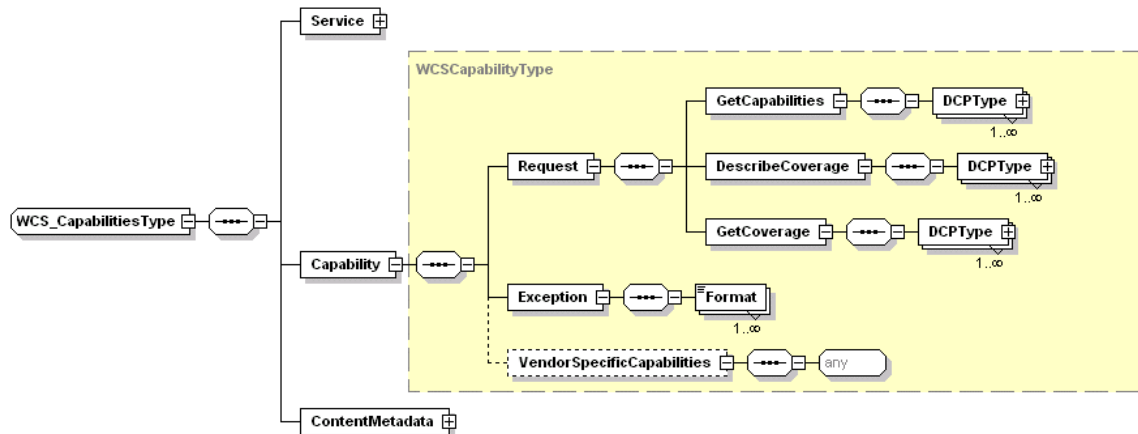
Service

WCSCapabilityType

GetCapabilities

DCPType

1..∞

Request

DescribeCoverage

DCPType

1..∞

WCS_CapabilitiesType

GetCoverage

DCPType

1..∞

Capability

Exception

Format

1..∞

VendorSpecificCapabilities

any

ContentMetadata